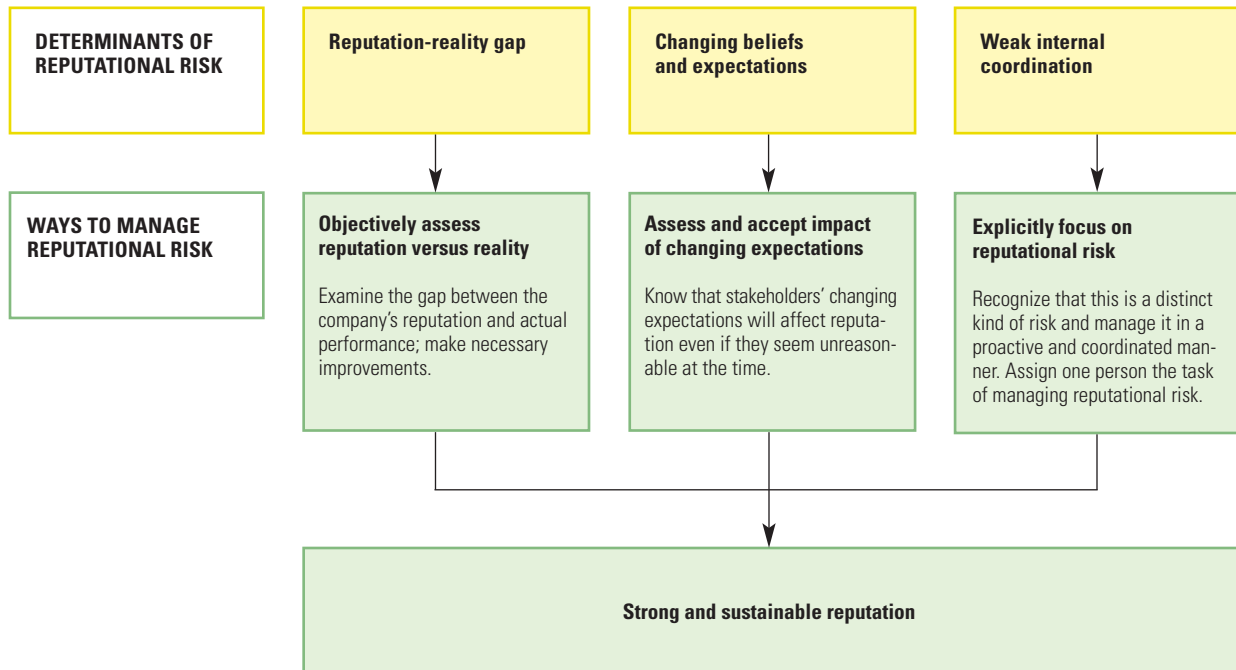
DETERMINANTS OF REPUTATIONAL RISK

Reputation-reality gap

Changing beliefs and expectations

Weak internal coordination

WAYS TO MANAGE REPUTATIONAL RISK

Objectively assess reputation versus reality

Examine the gap between the company's reputation and actual performance; make necessary improvements.

Assess and accept impact of changing expectations

Know that stakeholders' changing expectations will affect reputation even if they seem unreasonable at the time.

Explicitly focus on reputational risk

Recognize that this is a distinct kind of risk and manage it in a proactive and coordinated manner. Assign one person the task of managing reputational risk.

Strong and sustainable reputation